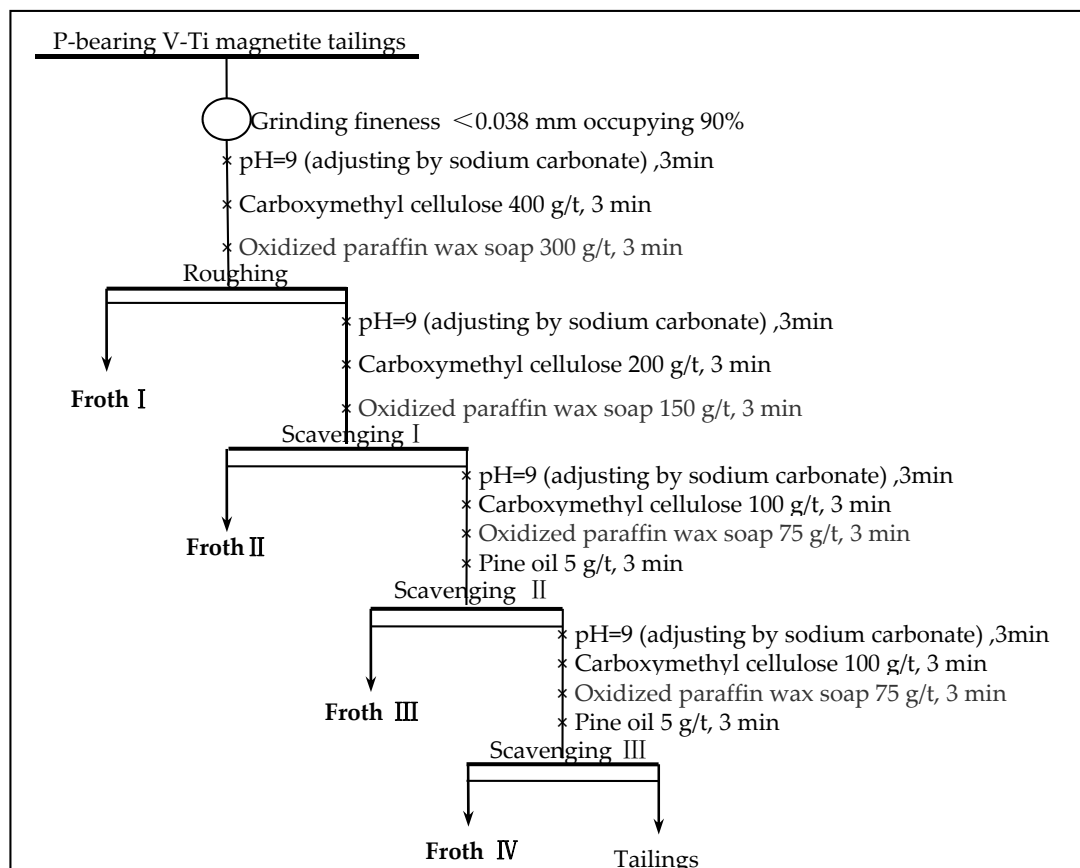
P-bearing V-Ti magnetite tailings

Grinding fineness <0.038 mm occupying 90%

pH=9 (adjusting by sodium carbonate) ,3min

Carboxymethyl cellulose 400 g/t, 3 min

Oxidized paraffin wax soap 300 g/t, 3 min

Roughing

pH=9 (adjusting by sodium carbonate) ,3min

Carboxymethyl cellulose 200 g/t, 3 min

Froth Ⅰ

Oxidized paraffin wax soap 150 g/t, 3 min

Scavenging Ⅰ

pH=9 (adjusting by sodium carbonate) ,3min

Carboxymethyl cellulose 100 g/t, 3 min

Oxidized paraffin wax soap 75 g/t, 3 min

Froth Ⅱ

Pine oil 5 g/t, 3 min

Scavenging Ⅱ

pH=9 (adjusting by sodium carbonate) ,3min

Carboxymethyl cellulose 100 g/t, 3 min

Oxidized paraffin wax soap 75 g/t, 3 min

Froth Ⅲ

Pine oil 5 g/t, 3 min

Scavenging Ⅲ

Froth Ⅳ

Tailings